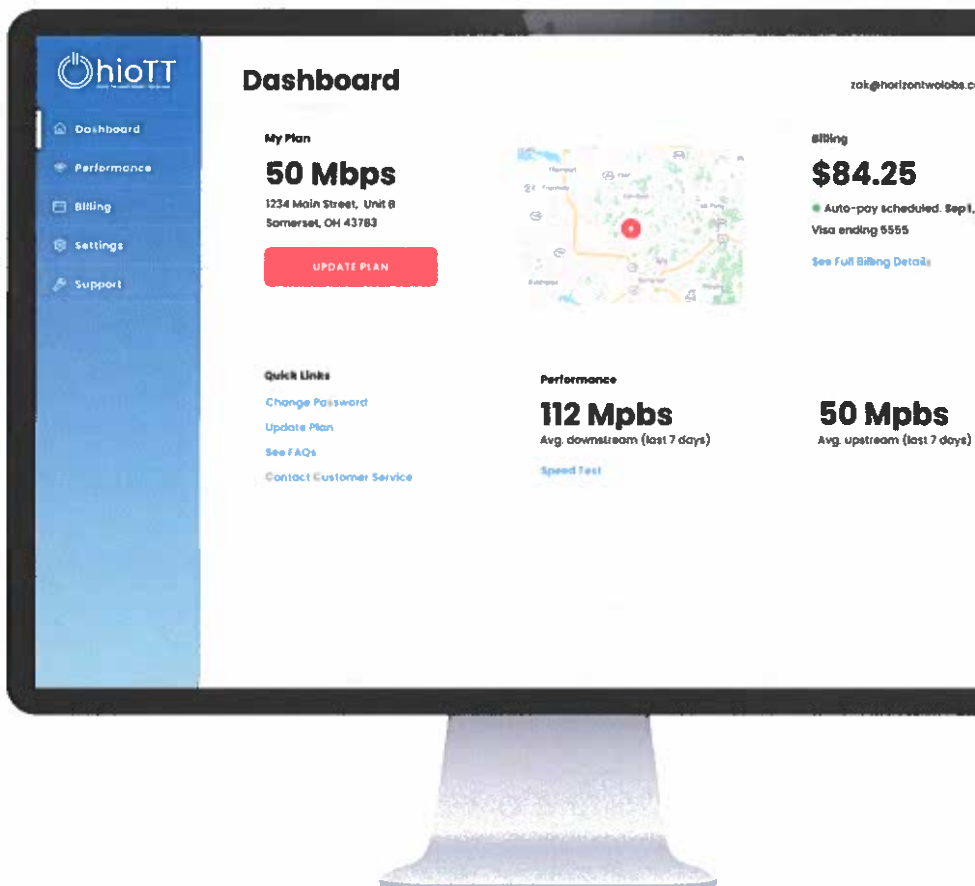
OhioTT
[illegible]

Dashboard
Performance
Billing
Settings
Support

Dashboard

zak@horizontwolabs.c

My Plan
50 Mbps
1234 Main Street, Unit B
Somerset, OH 43783
UPDATE PLAN

Billing
$84.25
Auto-pay scheduled. Sept,
Visa ending 5555
See Full Billing Details

Quick Links
Change Password
Update Plan
See FAQs
Contact Customer Service

Performance
112 Mpbs
Avg. downstream (last 7 days)
Speed Test

50 Mpbs
Avg. upstream (last 7 days)